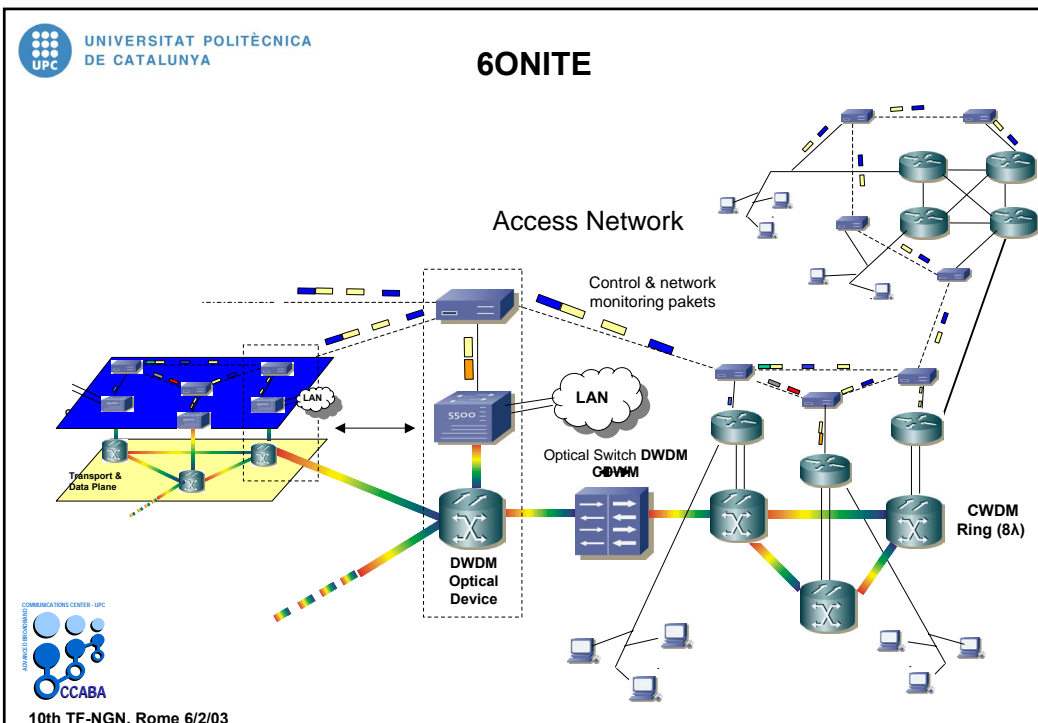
UPC UNIVERSITAT POLITÈCNICA DE CATALUNYA

6ONITE

Access Network

Control & network monitoring pakets

LAN

5500

LAN

Transport & Data Plane

Optical Switch DWDM CWDM

DWDM Optical Device

CWDM Ring (8λ)

COMMUNICATIONS CENTER - UPC

ADVANCED BROADBAND

CCABA

10th TF-NGN, Rome 6/2/03